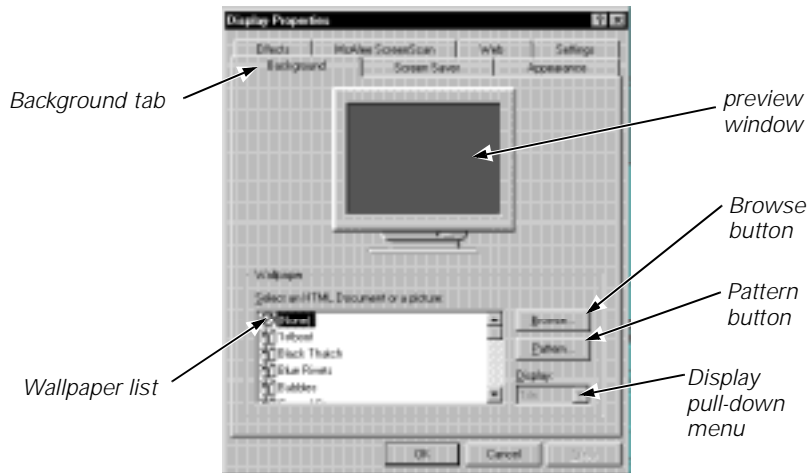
Display Properties

Effects | McAfee ScreenScan | Web | Settings
Background | Screen Saver | Appearance

Background tab

preview window

Browse button

Pattern button

Wallpaper

Select an HTML Document or a picture:

(None)
1stboot
Black Thatch
Blue Rivets
Bubbles
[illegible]

Browse...

Pattern...

Display:

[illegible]

Wallpaper list

Display pull-down menu

OK | Cancel | Apply